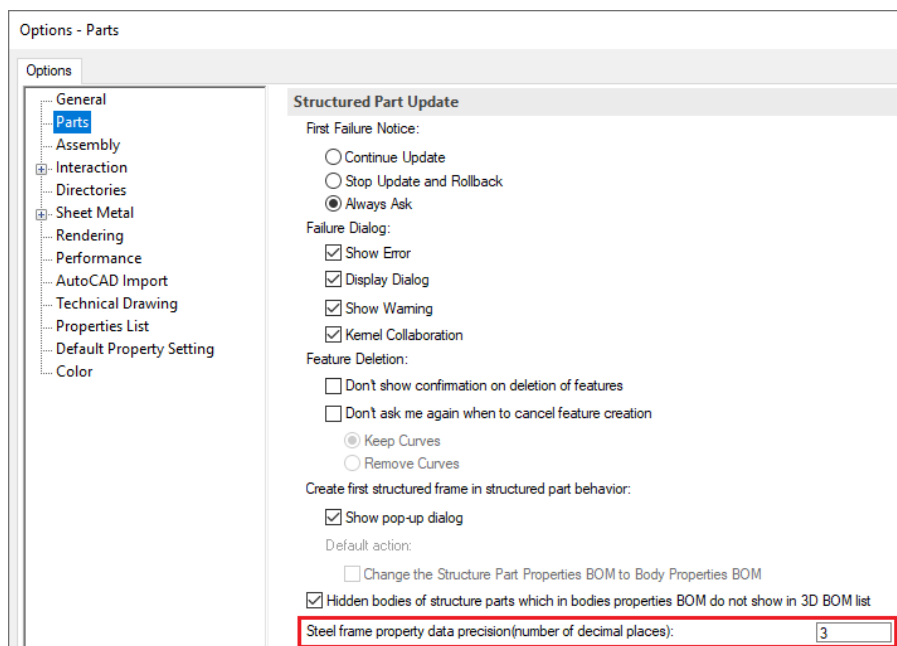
Options - Parts

Options

General
Parts
Assembly
Interaction
Directories
Sheet Metal
Rendering
Performance
AutoCAD Import
Technical Drawing
Properties List
Default Property Setting
Color

Structured Part Update

First Failure Notice:
Continue Update
Stop Update and Rollback
Always Ask

Failure Dialog:
Show Error
Display Dialog
Show Warning
Kernel Collaboration

Feature Deletion:
Don't show confirmation on deletion of features
Don't ask me again when to cancel feature creation
Keep Curves
Remove Curves

Create first structured frame in structured part behavior:
Show pop-up dialog
Default action:
Change the Structure Part Properties BOM to Body Properties BOM

Hidden bodies of structure parts which in bodies properties BOM do not show in 3D BOM list

Steel frame property data precision(number of decimal places): 3